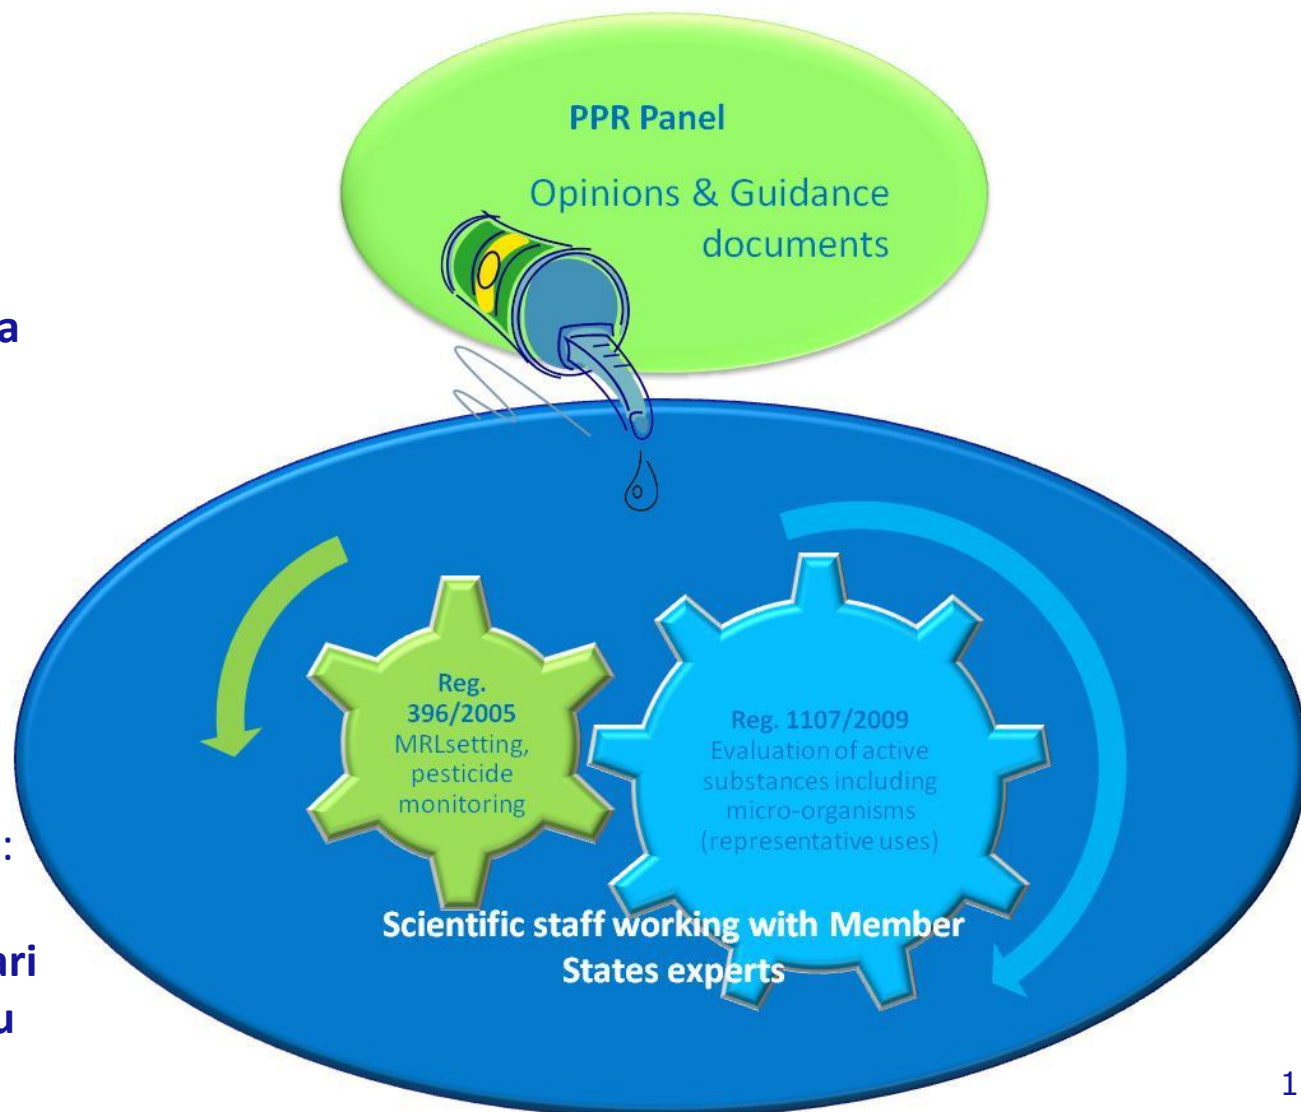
a

:

ari
u

PPR Panel

Opinions & Guidance documents

Reg. 396/2005
MRLsetting, pesticide monitoring

Reg. 1107/2009
Evaluation of active substances including micro-organisms (representative uses)

Scientific staff working with Member States experts

1